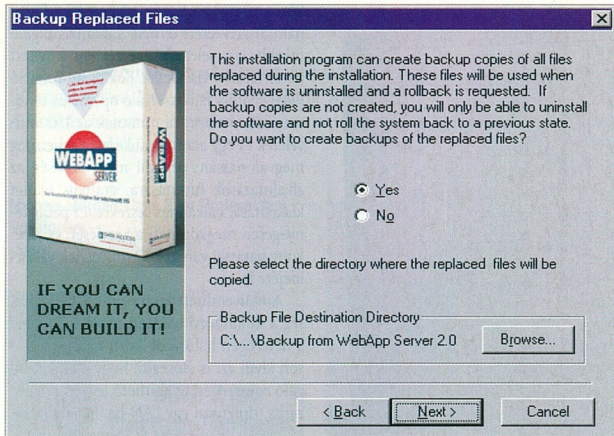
Backup Replaced Files

WEBAPP SERVER

IF YOU CAN DREAM IT, YOU CAN BUILD IT!

This installation program can create backup copies of all files replaced during the installation. These files will be used when the software is uninstalled and a rollback is requested. If backup copies are not created, you will only be able to uninstall the software and not roll the system back to a previous state. Do you want to create backups of the replaced files?

Yes

No

Please select the directory where the replaced files will be copied.

Backup File Destination Directory

C:\...\Backup from WebApp Server 2.0

Browse...

< Back

Next >

Cancel